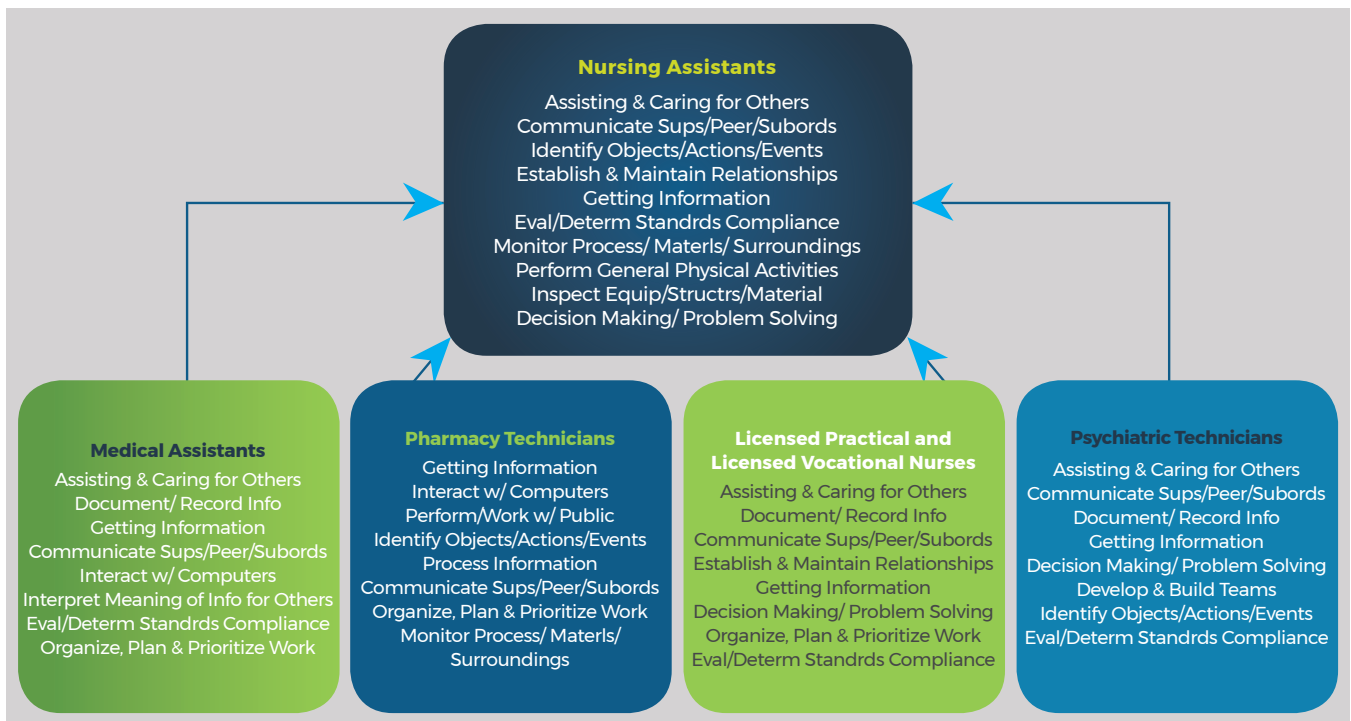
Nursing Assistants

Assisting & Caring for Others
Communicate Sups/Peer/Subords
Identify Objects/Actions/Events
Establish & Maintain Relationships
Getting Information
Eval/Determ Standrds Compliance
Monitor Process/ Materls/ Surroundings
Perform General Physical Activities
Inspect Equip/Structrs/Material
Decision Making/ Problem Solving

Medical Assistants

Assisting & Caring for Others
Document/ Record Info
Getting Information
Communicate Sups/Peer/Subords
Interact w/ Computers
Interpret Meaning of Info for Others
Eval/Determ Standrds Compliance
Organize, Plan & Prioritize Work

Pharmacy Technicians

Getting Information
Interact w/ Computers
Perform/Work w/ Public
Identify Objects/Actions/Events
Process Information
Communicate Sups/Peer/Subords
Organize, Plan & Prioritize Work
Monitor Process/ Materls/ Surroundings

Licensed Practical and Licensed Vocational Nurses

Assisting & Caring for Others
Document/ Record Info
Communicate Sups/Peer/Subords
Establish & Maintain Relationships
Getting Information
Decision Making/ Problem Solving
Organize, Plan & Prioritize Work
Eval/Determ Standrds Compliance

Psychiatric Technicians

Assisting & Caring for Others
Communicate Sups/Peer/Subords
Document/ Record Info
Getting Information
Decision Making/ Problem Solving
Develop & Build Teams
Identify Objects/Actions/Events
Eval/Determ Standrds Compliance